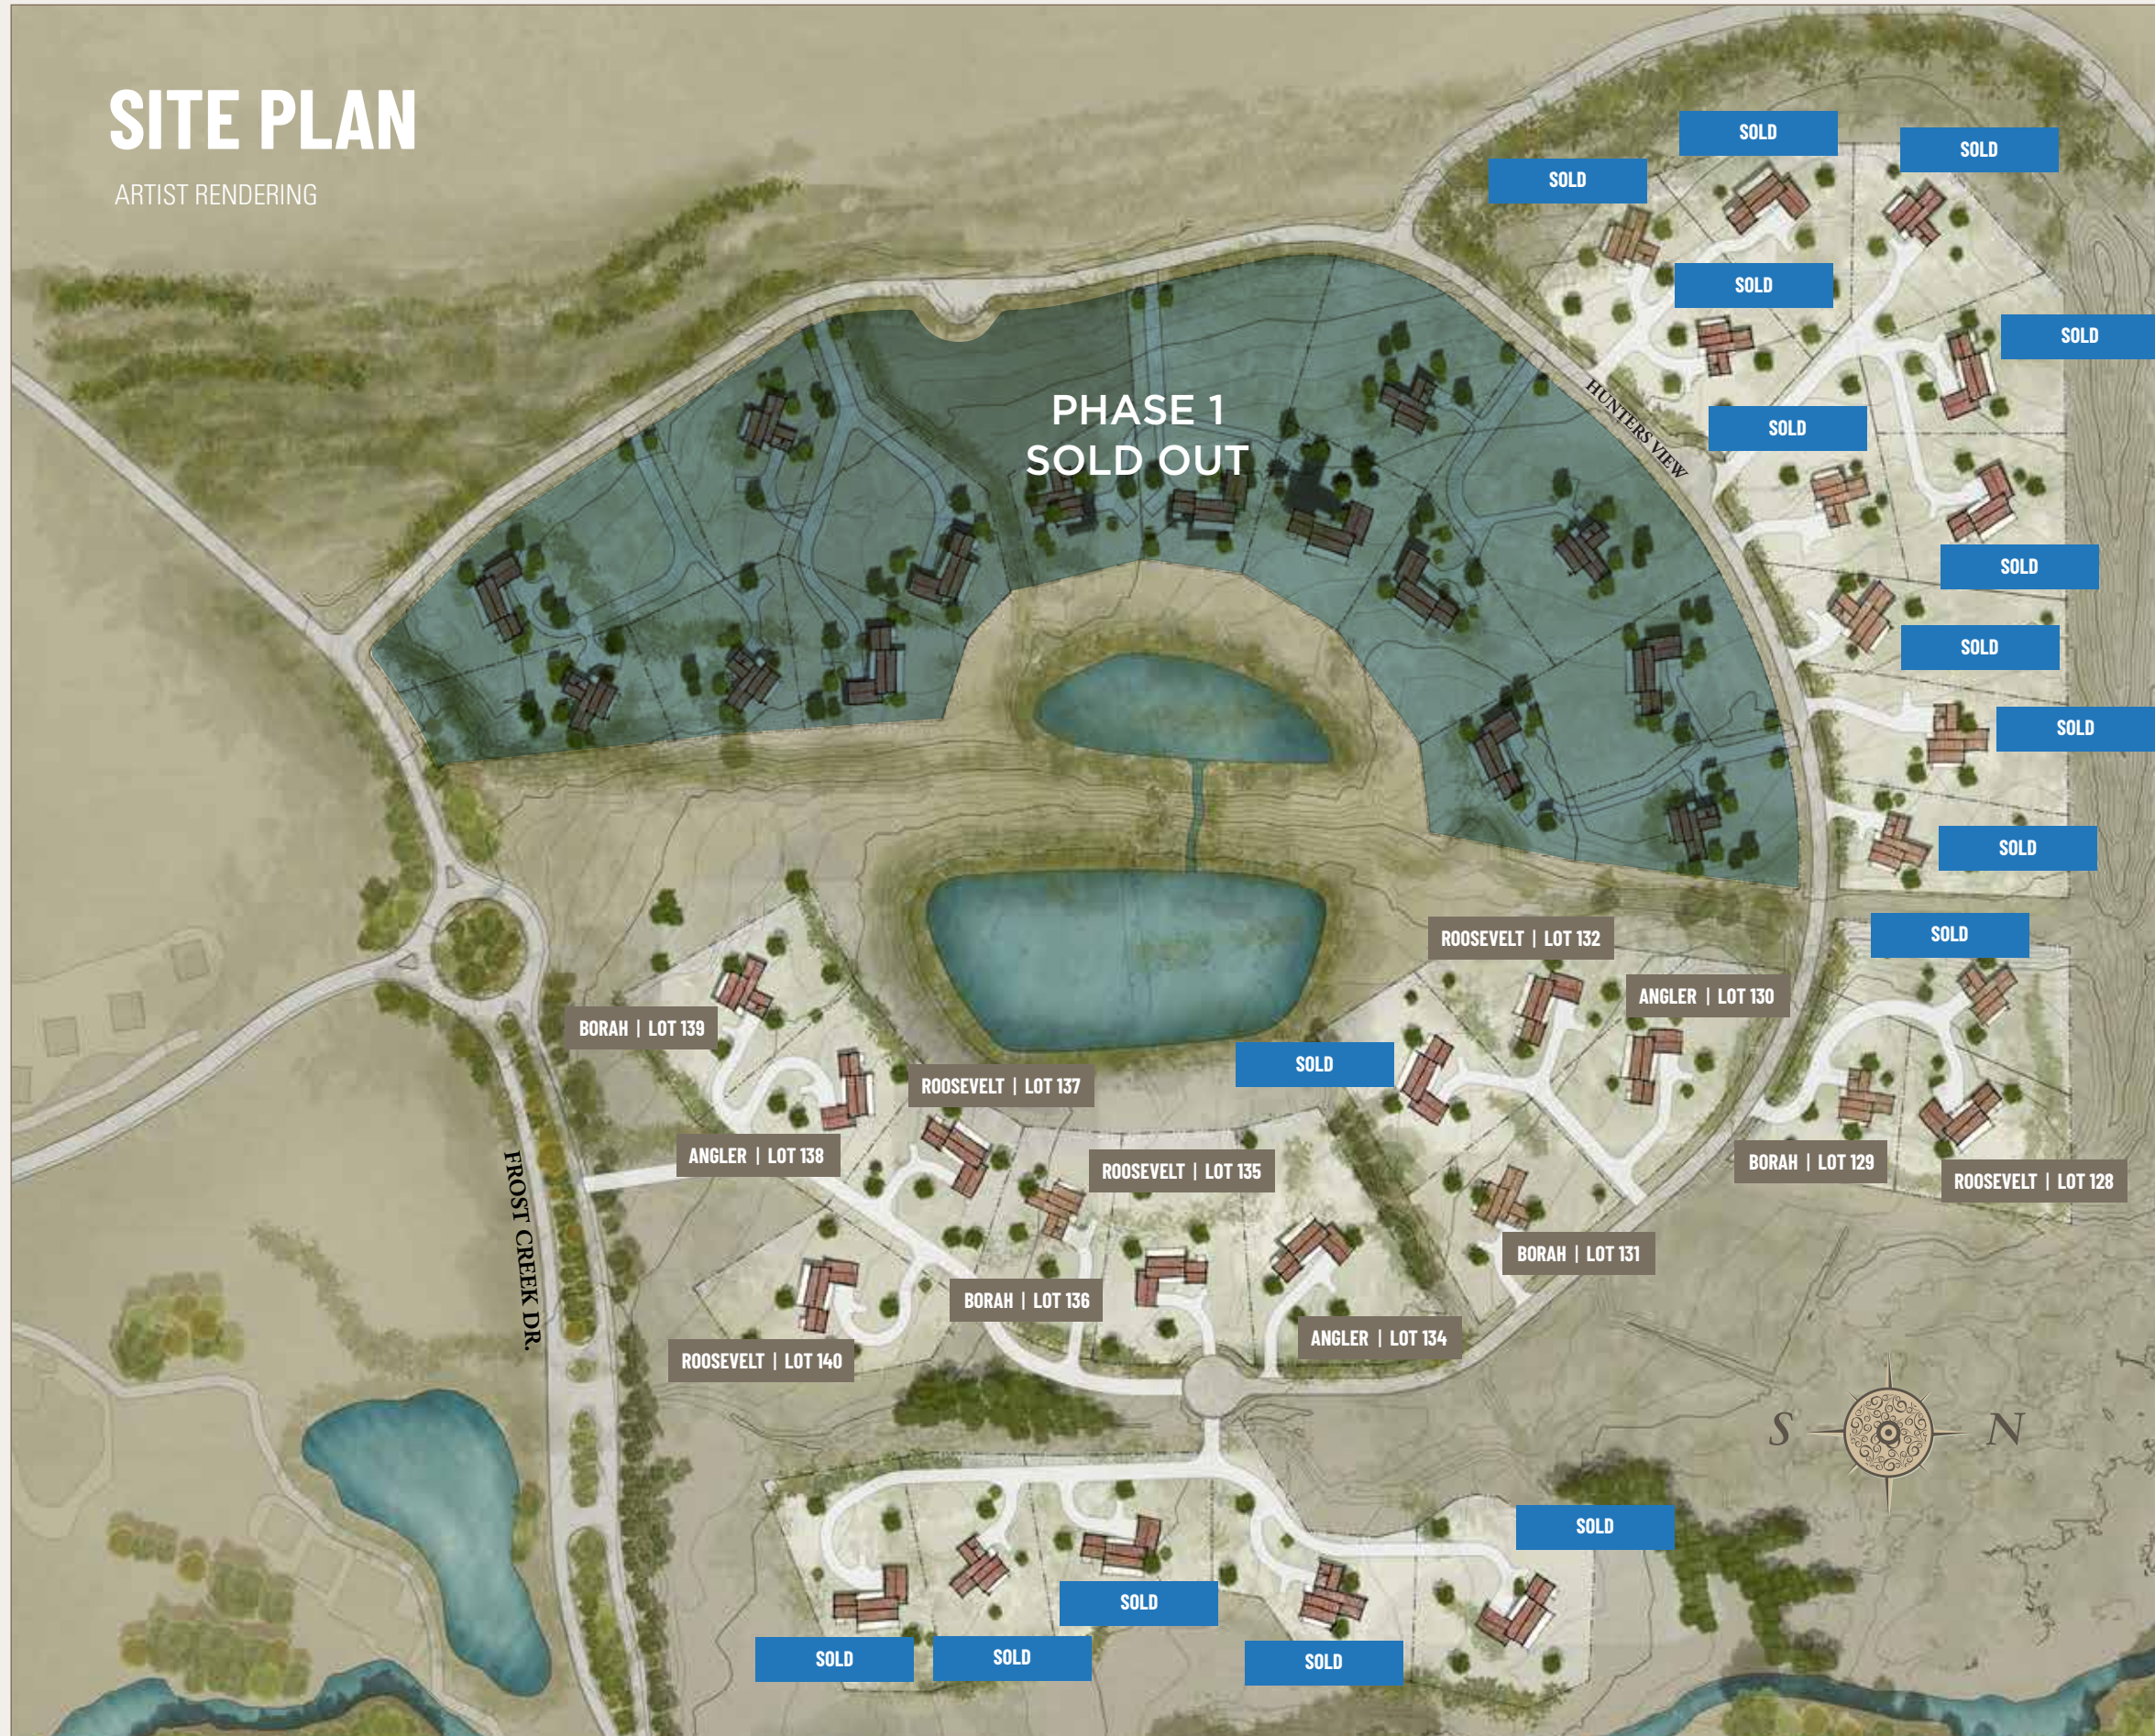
SITE PLAN

ARTIST RENDERING

PHASE 1
SOLD OUT

SOLD

SOLD

SOLD

SOLD

SOLD

SOLD

SOLD

SOLD

SOLD

SOLD

SOLD

HUNTERS VIEW

ROOSEVELT | LOT 132

ANGLER | LOT 130

SOLD

BORAH | LOT 139

ROOSEVELT | LOT 137

ANGLER | LOT 138

ROOSEVELT | LOT 135

BORAH | LOT 129

ROOSEVELT | LOT 128

BORAH | LOT 131

BORAH | LOT 136

ANGLER | LOT 134

ROOSEVELT | LOT 140

FROST CREEK DR.

S

N

SOLD

SOLD

SOLD

SOLD

SOLD